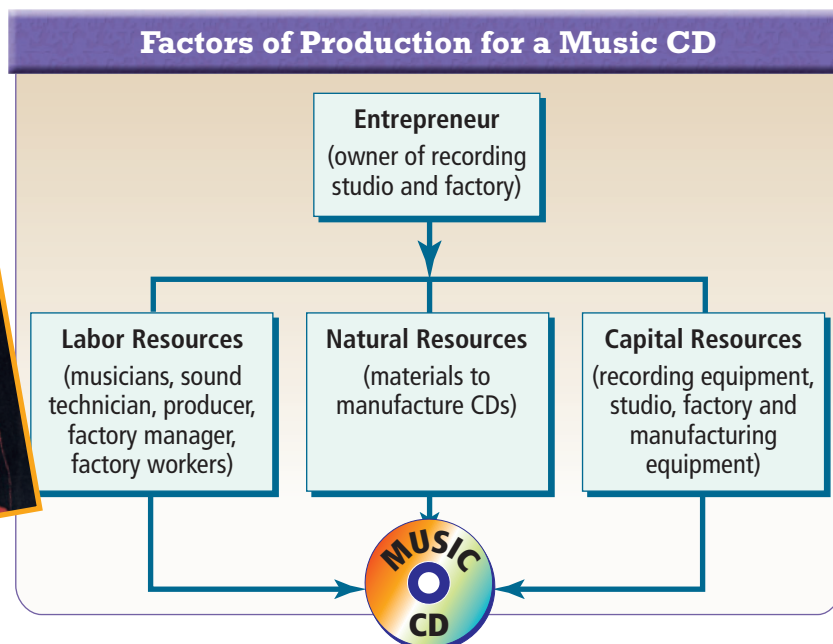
Factors of Production for a Music CD

Entrepreneur
(owner of recording studio and factory)

Labor Resources
(musicians, sound technician, producer, factory manager, factory workers)

Natural Resources
(materials to manufacture CDs)

Capital Resources
(recording equipment, studio, factory and manufacturing equipment)

MUSIC
CD